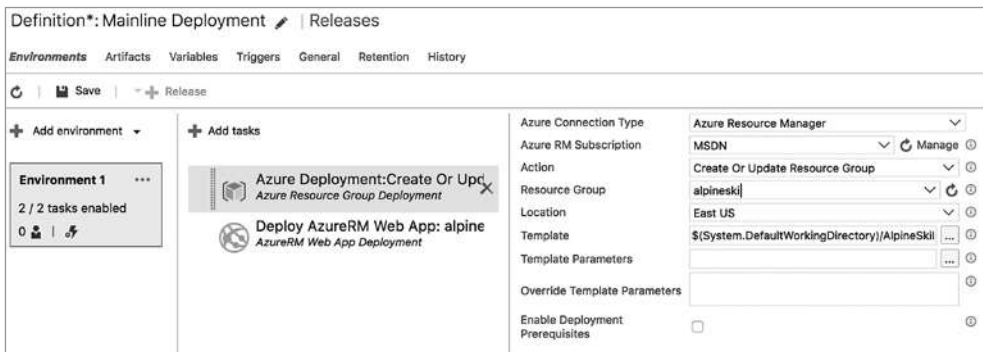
Definition*: Mainline Deployment | Releases

Environments Artifacts Variables Triggers General Retention History

Save | Release

Add environment

Environment 1 ...

2 / 2 tasks enabled

0 | 

Add tasks

Azure Deployment:Create Or Upd

Azure Resource Group Deployment

Deploy AzureRM Web App: alpine

AzureRM Web App Deployment

| | |
|---|---|
| Azure Connection Type | Azure Resource Manager |
| Azure RM Subscription | MSDN Manage |
| Action | Create Or Update Resource Group |
| Resource Group | alpineski |
| Location | East US |
| Template | $(System.DefaultWorkingDirectory)/AlpineSkil ... |
| Template Parameters | ... |
| Override Template Parameters | |
| Enable Deployment Prerequisites | |